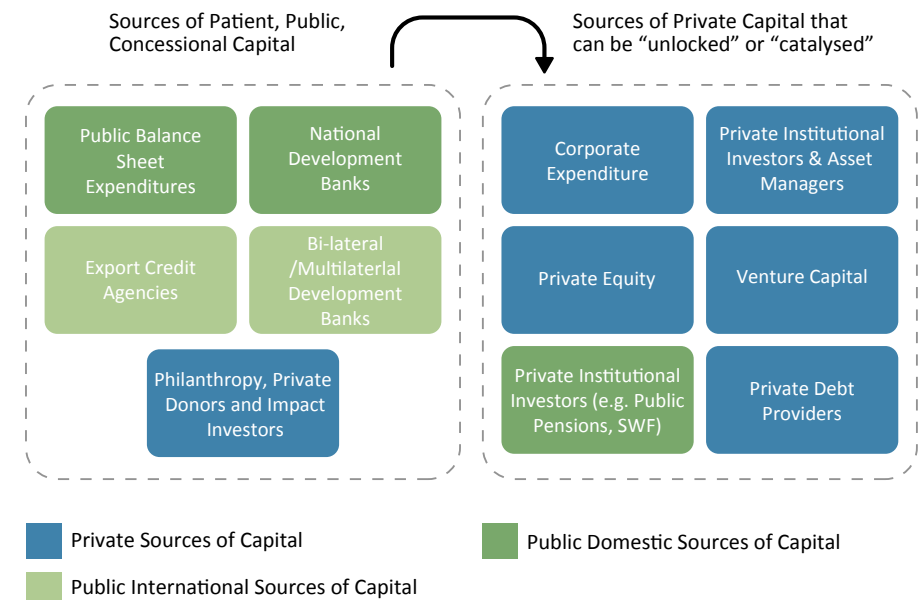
Sources of Patient, Public, Concessional Capital

Sources of Private Capital that can be "unlocked" or "catalysed"

Public Balance Sheet Expenditures

National Development Banks

Export Credit Agencies

Bi-lateral /Multilaterlal Development Banks

Philanthropy, Private Donors and Impact Investors

Corporate Expenditure

Private Institutional Investors & Asset Managers

Private Equity

Venture Capital

Private Institutional Investors (e.g. Public Pensions, SWF)

Private Debt Providers

Private Sources of Capital

Public Domestic Sources of Capital

Public International Sources of Capital